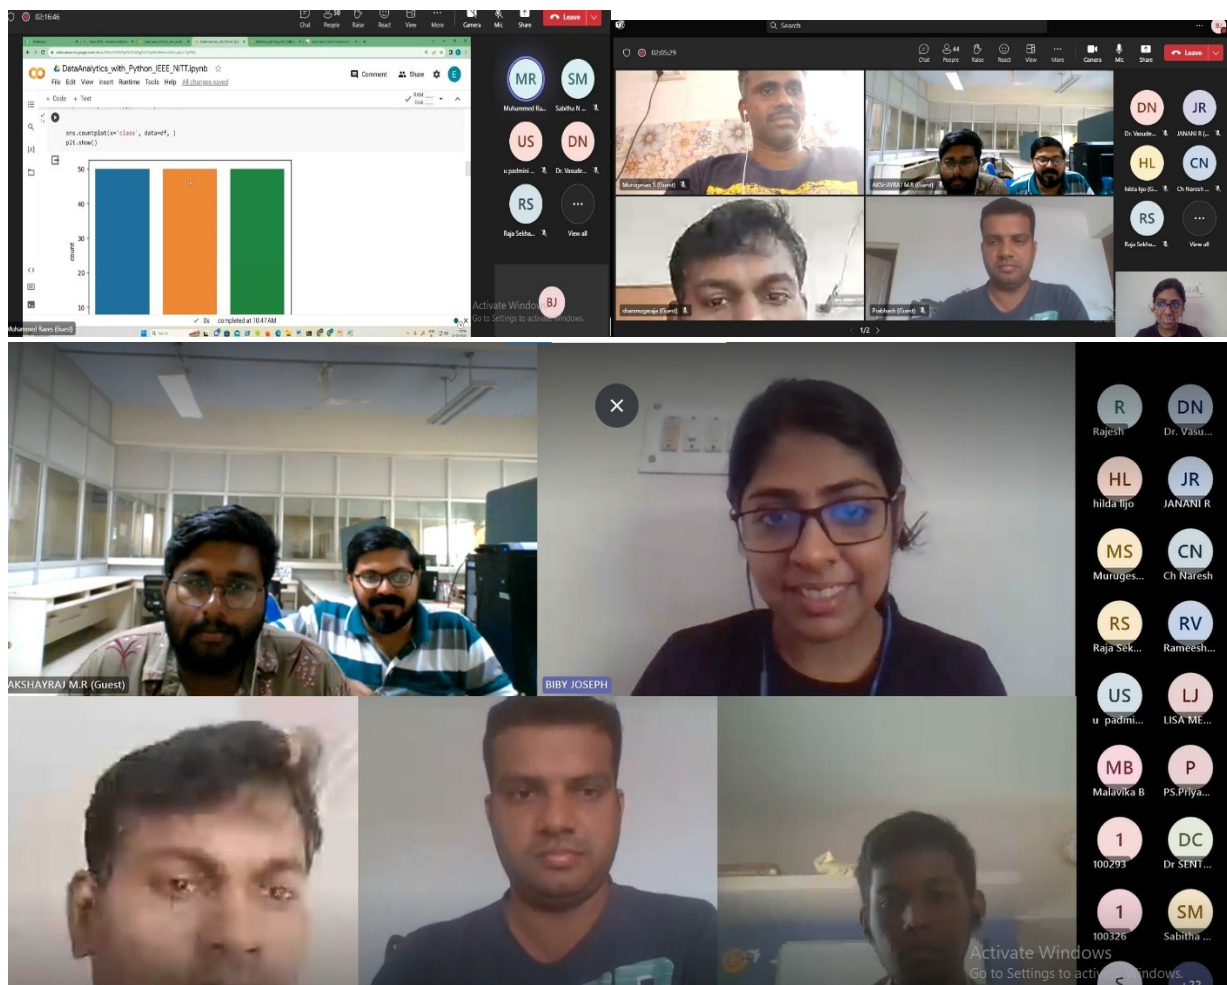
02:16:46

Chat People Raise React View More Camera Mic Share Leave

DataAnalytics_with_Python_IEEE_NITT.ipynb

File Edit View Insert Runtime Tools Help All changes saved

Comment Share

+ Code + Text

sns.countplot(x='class', data=df, )
plt.show()

50
40
30
20
10
count

✓ 0s completed at 10:47 AM

Muhammed Raees (Guest)

MR SM
Muhammed Ra... Sabitha N...
US DN
u padmini ... Dr. Vasude...
RS ...
Raja Sekha... View all

BJ

Activate Windows
Go to Settings to activate Windows.

Search

02:05:24

Chat People Raise React View More Camera Mic Share Leave

Murugesan S (Guest)
AKSHAYRAJ M.R (Guest)
shanmugaraja (Guest)
Prabhash (Guest)

1/2

DN JR
Dr. Vasude... JANANI R (...
HL CN
hilda lijo (G... Ch Naresh ...
RS ...
Raja Sekha... View all

AKSHAYRAJ M.R (Guest)

BIBY JOSEPH

R Rajesh
DN Dr. Vasu...
HL hilda lijo
JR JANANI R
MS Muruges...
CN Ch Naresh
RS Raja Sek...
RV Rameesh...
US u padmi...
LJ LISA ME...
MB Malavika B
P PS.Priya...
1 100293
DC Dr SENT...
1 100326
SM Sabitha ...

Activate Windows
Go to Settings to activate Windows.